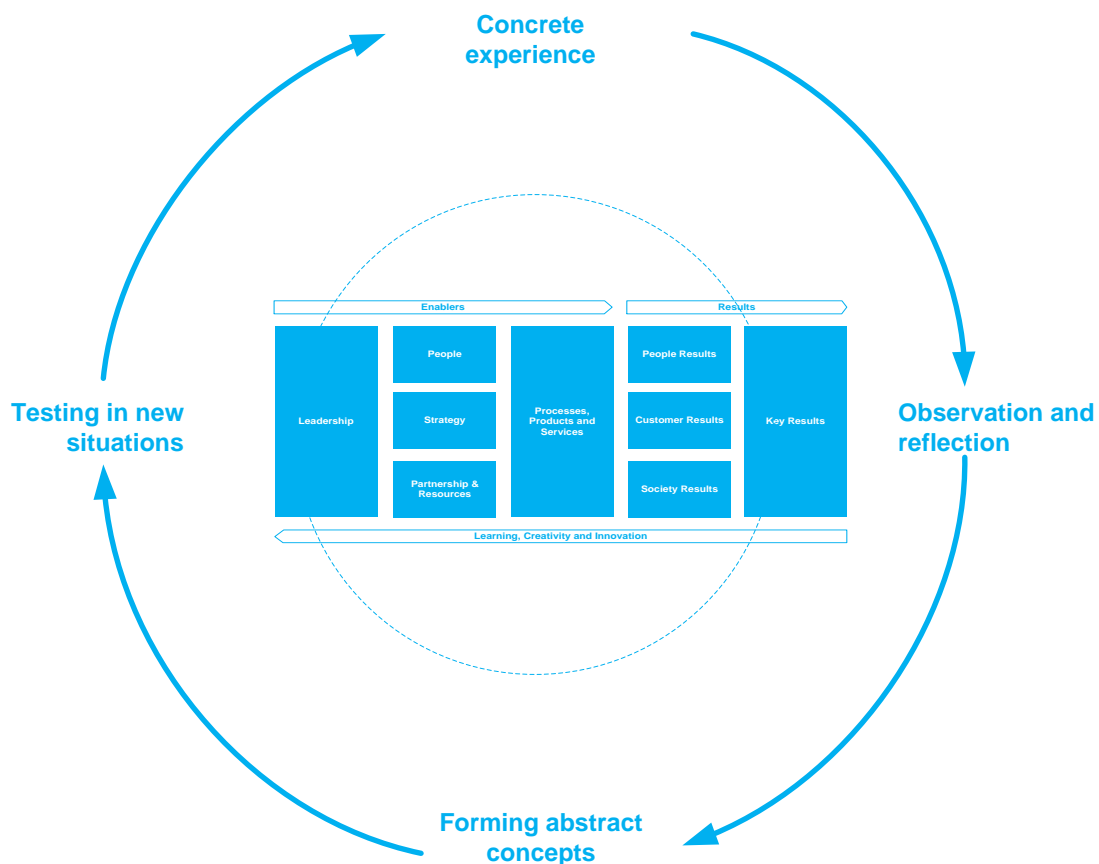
Concrete experience

Observation and reflection

Forming abstract concepts

Testing in new situations

Enablers

Results

Leadership

People

Strategy

Partnership & Resources

Processes, Products and Services

People Results

Customer Results

Society Results

Key Results

Learning, Creativity and Innovation